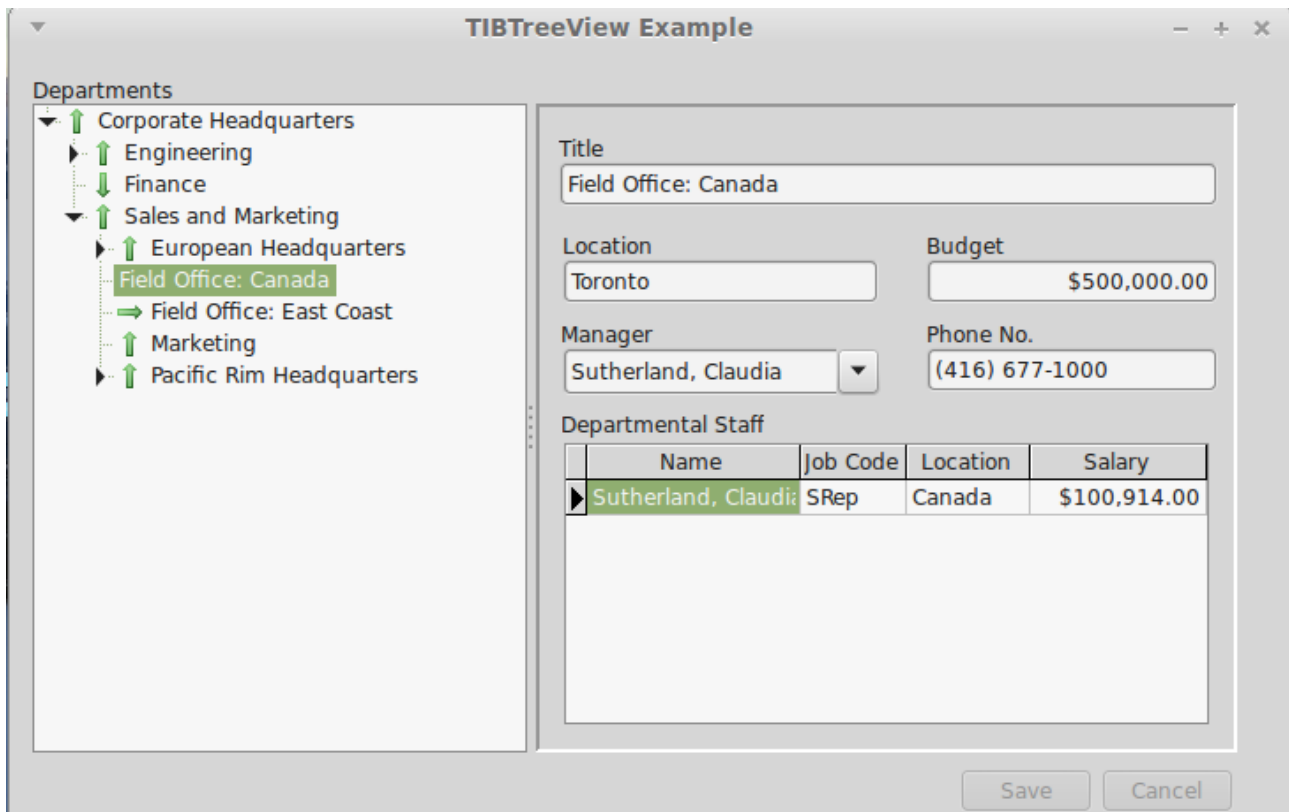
TIBTreeView Example

– + ×

Departments

Corporate Headquarters
Engineering
Finance
Sales and Marketing
European Headquarters
Field Office: Canada
Field Office: East Coast
Marketing
Pacific Rim Headquarters

Title
Field Office: Canada

Location
Toronto

Budget
$500,000.00

Manager
Sutherland, Claudia

Phone No.
(416) 677-1000

Departmental Staff

| Name | Job Code | Location | Salary |
|---|---|---|---|
| Sutherland, Claudia | SRep | Canada | $100,914.00 |

Save
Cancel